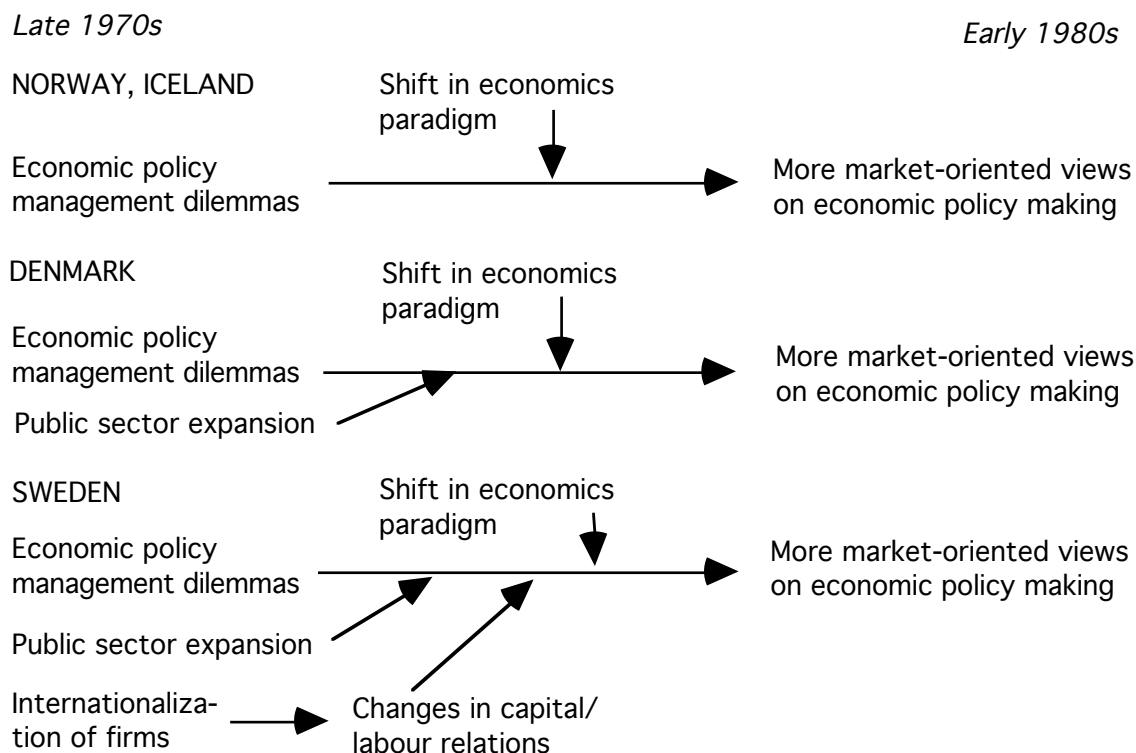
Late 1970s

Early 1980s

NORWAY, ICELAND

Shift in economics paradigm

Economic policy management dilemmas

More market-oriented views on economic policy making

DENMARK

Shift in economics paradigm

Economic policy management dilemmas

More market-oriented views on economic policy making

Public sector expansion

SWEDEN

Shift in economics paradigm

Economic policy management dilemmas

More market-oriented views on economic policy making

Public sector expansion

Internationalization of firms

Changes in capital/ labour relations